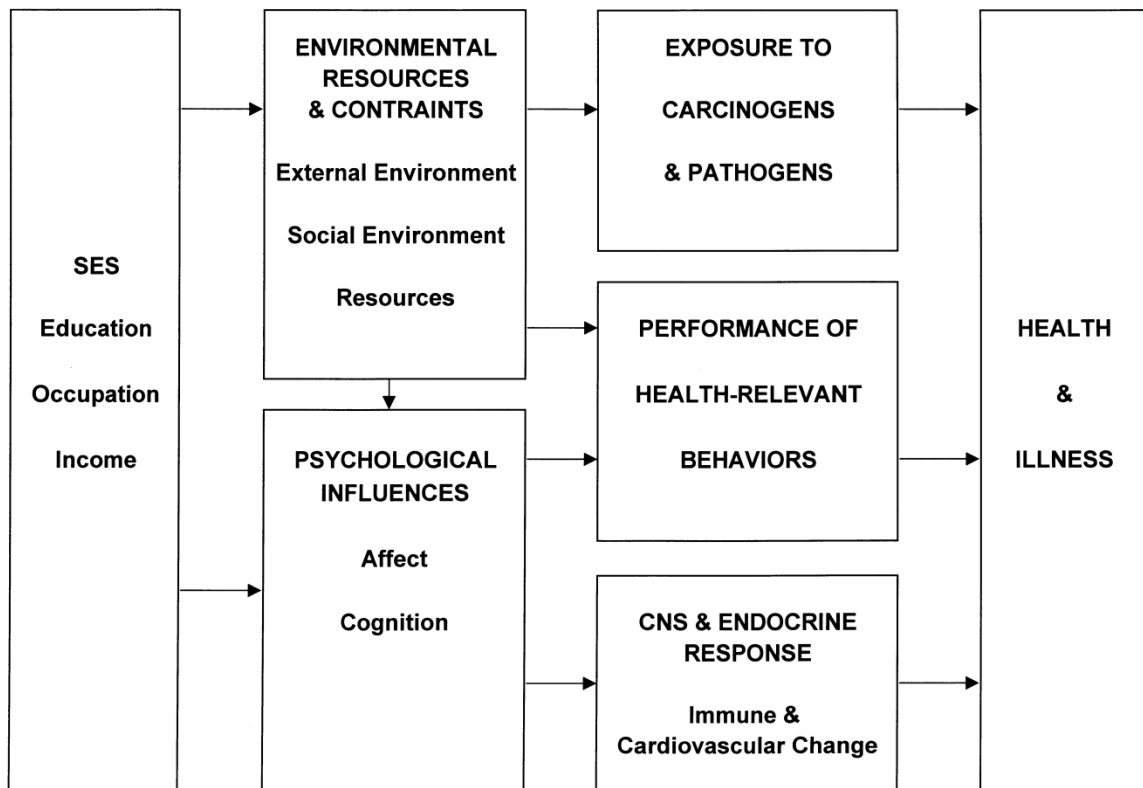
SES
Education
Occupation
Income

ENVIRONMENTAL RESOURCES & CONTRAINTS
External Environment
Social Environment
Resources

PSYCHOLOGICAL INFLUENCES
Affect
Cognition

EXPOSURE TO CARCINOGENS & PATHOGENS

PERFORMANCE OF HEALTH-RELEVANT BEHAVIORS

CNS & ENDOCRINE RESPONSE
Immune & Cardiovascular Change

HEALTH
&
ILLNESS